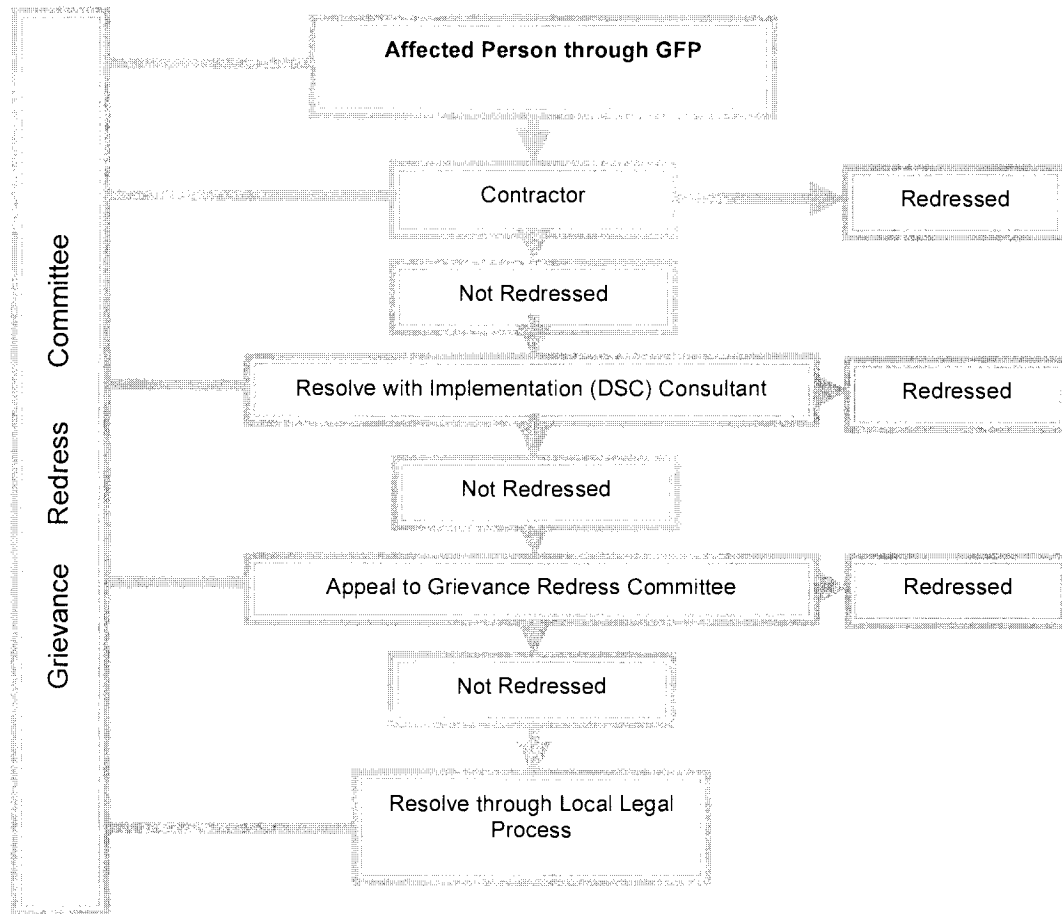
Grievance Redress Committee

Affected Person through GFP

Contractor

Redressed

Not Redressed

Resolve with Implementation (DSC) Consultant

Redressed

Not Redressed

Appeal to Grievance Redress Committee

Redressed

Not Redressed

Resolve through Local Legal Process